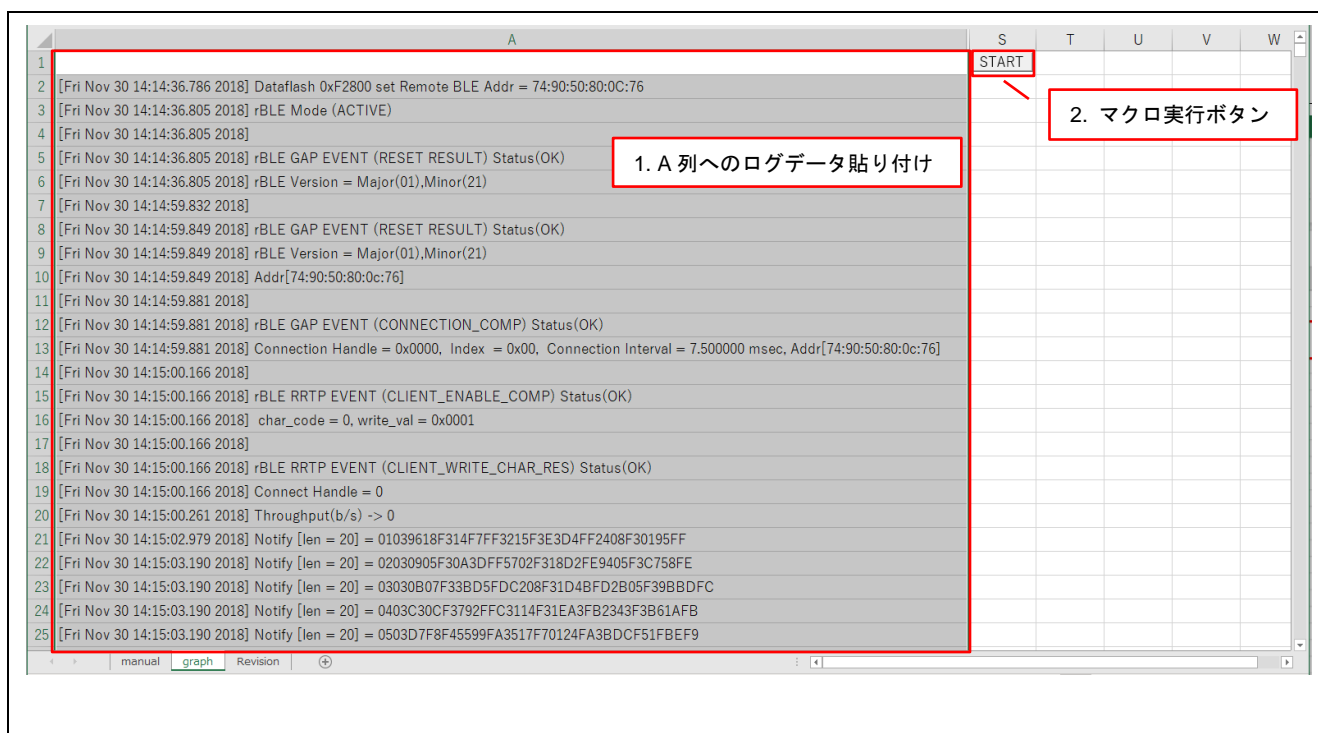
| | A | S | T | U | V | W |
|---|---|---|---|---|---|---|
| 1 | | START | | | | |
| 2 | [Fri Nov 30 14:14:36.786 2018] Dataflash 0xF2800 set Remote BLE Addr = 74:90:50:80:0C:76 | | | | | |
| 3 | [Fri Nov 30 14:14:36.805 2018] rBLE Mode (ACTIVE) | | | | | |
| 4 | [Fri Nov 30 14:14:36.805 2018] | | | | | |
| 5 | [Fri Nov 30 14:14:36.805 2018] rBLE GAP EVENT (RESET RESULT) Status(OK) | | | | | |
| 6 | [Fri Nov 30 14:14:36.805 2018] rBLE Version = Major(01),Minor(21) | | | | | |
| 7 | [Fri Nov 30 14:14:59.832 2018] | | | | | |
| 8 | [Fri Nov 30 14:14:59.849 2018] rBLE GAP EVENT (RESET RESULT) Status(OK) | | | | | |
| 9 | [Fri Nov 30 14:14:59.849 2018] rBLE Version = Major(01),Minor(21) | | | | | |
| 10 | [Fri Nov 30 14:14:59.849 2018] Addr[74:90:50:80:0c:76] | | | | | |
| 11 | [Fri Nov 30 14:14:59.881 2018] | | | | | |
| 12 | [Fri Nov 30 14:14:59.881 2018] rBLE GAP EVENT (CONNECTION_COMP) Status(OK) | | | | | |
| 13 | [Fri Nov 30 14:14:59.881 2018] Connection Handle = 0x0000, Index = 0x00, Connection Interval = 7.500000 msec, Addr[74:90:50:80:0c:76] | | | | | |
| 14 | [Fri Nov 30 14:15:00.166 2018] | | | | | |
| 15 | [Fri Nov 30 14:15:00.166 2018] rBLE RRTP EVENT (CLIENT_ENABLE_COMP) Status(OK) | | | | | |
| 16 | [Fri Nov 30 14:15:00.166 2018] char_code = 0, write_val = 0x0001 | | | | | |
| 17 | [Fri Nov 30 14:15:00.166 2018] | | | | | |
| 18 | [Fri Nov 30 14:15:00.166 2018] rBLE RRTP EVENT (CLIENT_WRITE_CHAR_RES) Status(OK) | | | | | |
| 19 | [Fri Nov 30 14:15:00.166 2018] Connect Handle = 0 | | | | | |
| 20 | [Fri Nov 30 14:15:00.261 2018] Throughput(b/s) -> 0 | | | | | |
| 21 | [Fri Nov 30 14:15:02.979 2018] Notify [len = 20] = 01039618F314F7FF3215F3E3D4FF2408F30195FF | | | | | |
| 22 | [Fri Nov 30 14:15:03.190 2018] Notify [len = 20] = 02030905F30A3DFF5702F318D2FE9405F3C758FE | | | | | |
| 23 | [Fri Nov 30 14:15:03.190 2018] Notify [len = 20] = 03030B07F33BD5FDC208F31D4BFD2B05F39BBDFC | | | | | |
| 24 | [Fri Nov 30 14:15:03.190 2018] Notify [len = 20] = 0403C30CF3792FFC3114F31EA3FB2343F3B61AFB | | | | | |
| 25 | [Fri Nov 30 14:15:03.190 2018] Notify [len = 20] = 0503D7F8F45599FA3517F70124FA3BDCF51FBEF9 | | | | | |

1. A 列へのログデータ貼り付け

2. マクロ実行ボタン

manual graph Revision